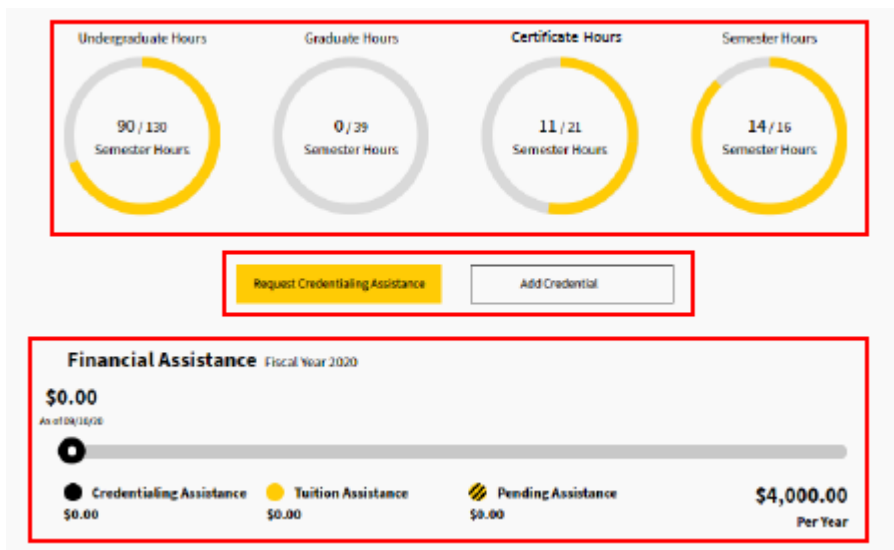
Undergraduate Hours

90 / 130
Semester Hours

Graduate Hours

0 / 39
Semester Hours

Certificate Hours

11 / 21
Semester Hours

Semester Hours

14 / 16
Semester Hours

Request Credentialing Assistance

Add Credential

Financial Assistance Fiscal Year 2020

$0.00
As of 09/10/20

Credentialing Assistance
$0.00

Tuition Assistance
$0.00

Pending Assistance
$0.00

$4,000.00
Per Year